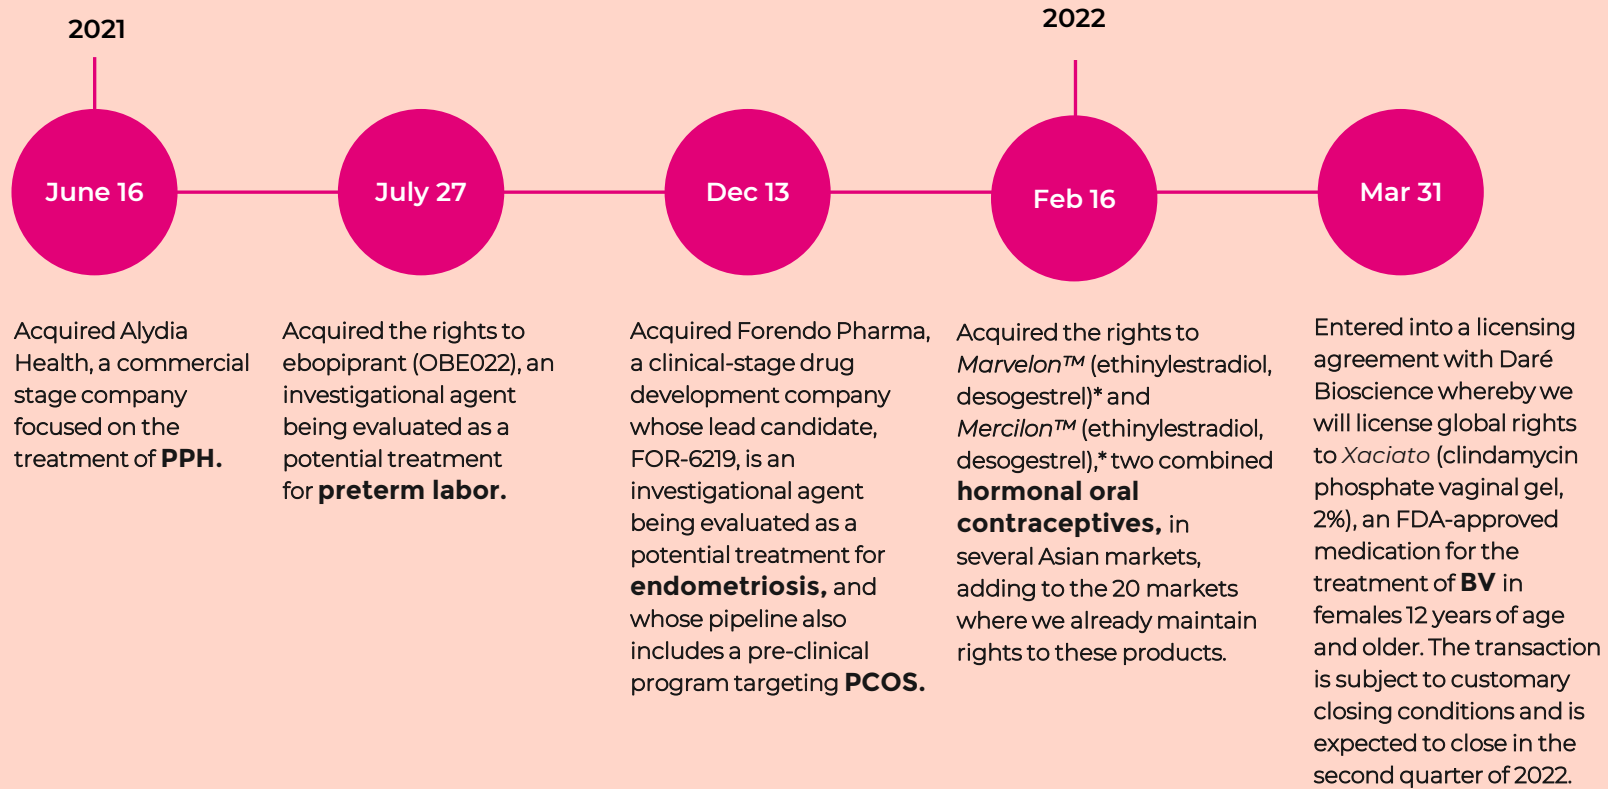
2021

2022

June 16

July 27

Dec 13

Feb 16

Mar 31

Acquired Alydia Health, a commercial stage company focused on the treatment of **PPH.**

Acquired the rights to ebopiprant (OBE022), an investigational agent being evaluated as a potential treatment for **preterm labor.**

Acquired Forendo Pharma, a clinical-stage drug development company whose lead candidate, FOR-6219, is an investigational agent being evaluated as a potential treatment for **endometriosis,** and whose pipeline also includes a pre-clinical program targeting **PCOS.**

Acquired the rights to *Marvelon™* (ethinylestradiol, desogestrel)* and *Mercilon™* (ethinylestradiol, desogestrel),* two combined **hormonal oral contraceptives,** in several Asian markets, adding to the 20 markets where we already maintain rights to these products.

Entered into a licensing agreement with Daré Bioscience whereby we will license global rights to *Xaciato* (clindamycin phosphate vaginal gel, 2%), an FDA-approved medication for the treatment of **BV** in females 12 years of age and older. The transaction is subject to customary closing conditions and is expected to close in the second quarter of 2022.